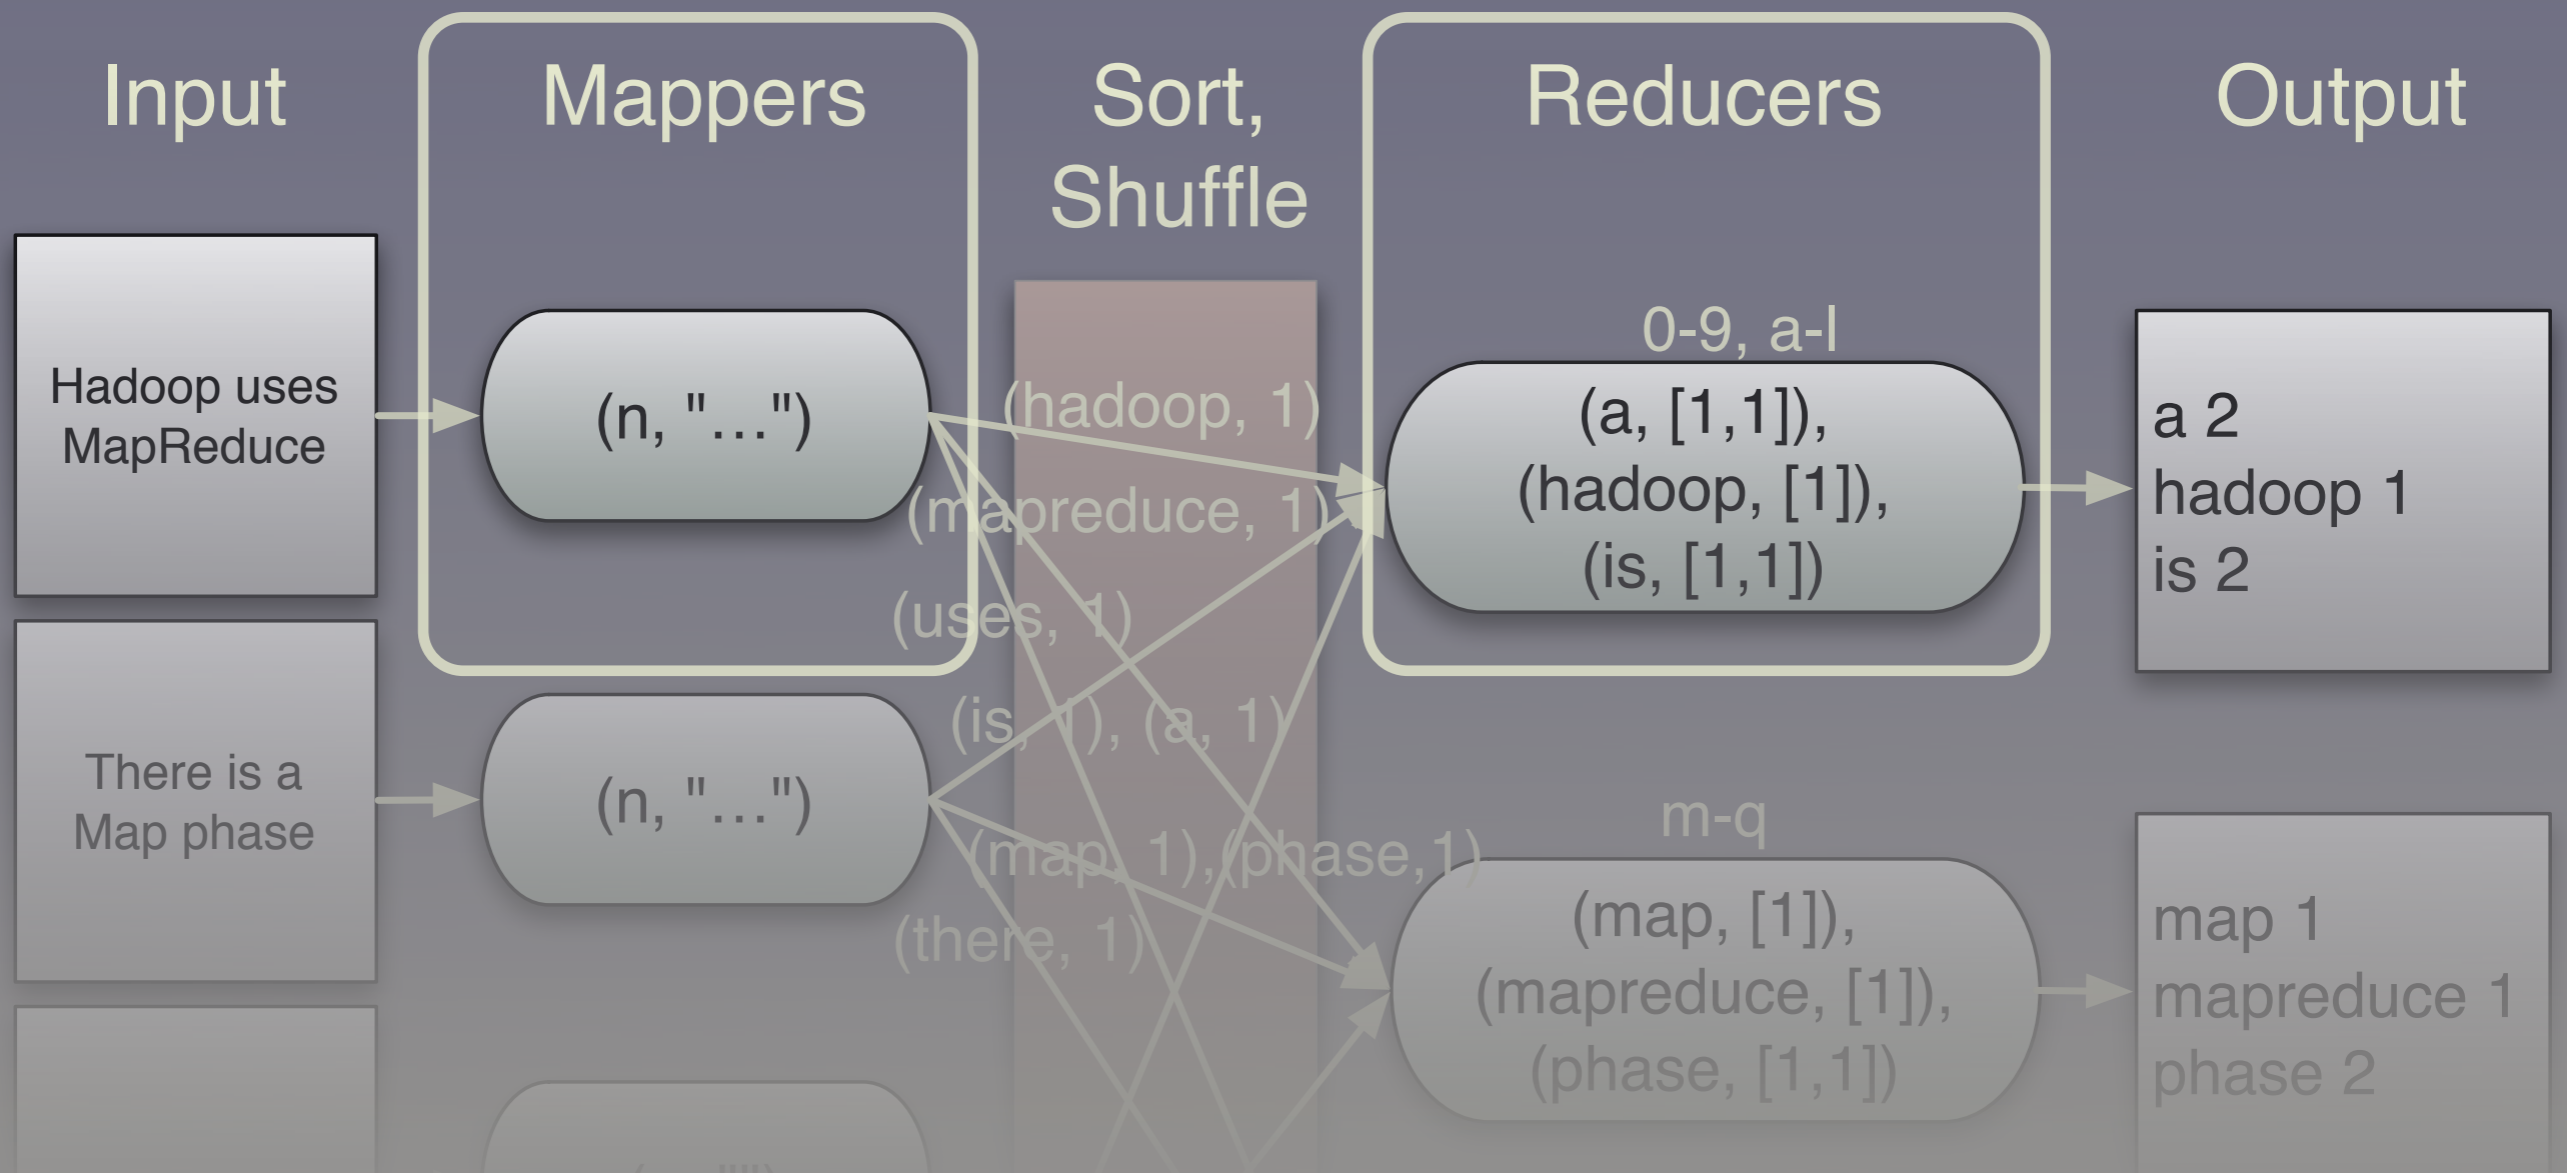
Input

Mappers

Sort, Shuffle

Reducers

Output

Hadoop uses MapReduce

(n, "…")

(hadoop, 1)

(mapreduce, 1)

(uses, 1)

(is, 1), (a, 1)

0-9, a-l

(a, [1,1]), (hadoop, [1]), (is, [1,1])

a 2
hadoop 1
is 2

There is a Map phase

(n, "…")

(map, 1),(phase,1)

(there, 1)

m-q

(map, [1]), (mapreduce, [1]), (phase, [1,1])

map 1
mapreduce 1
phase 2

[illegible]